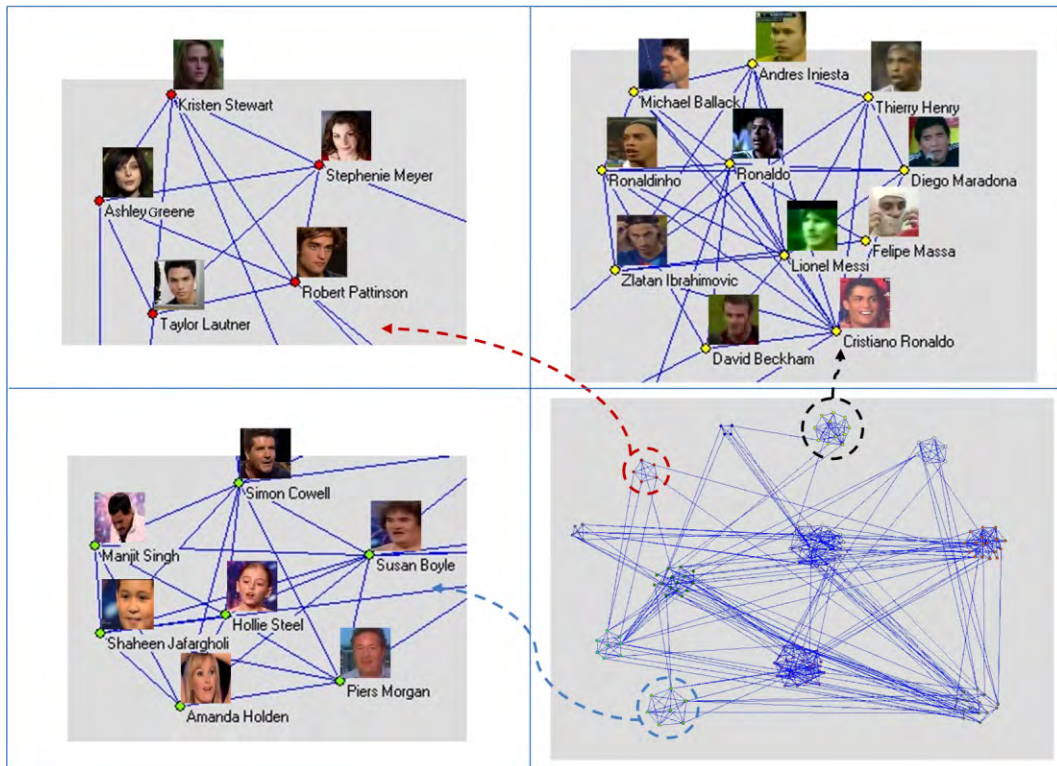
Kristen Stewart
Stephenie Meyer
Ashley Greene
Robert Pattinson
Taylor Lautner

Andres Iniesta
Michael Ballack
Thierry Henry
Ronaldinho
Ronaldo
Diego Maradona
Felipe Massa
Zlatan Ibrahimovic
Lionel Messi
Cristiano Ronaldo
David Beckham

Simon Cowell
Manjit Singh
Susan Boyle
Hollie Steel
Shaheen Jafargholi
Piers Morgan
Amanda Holden